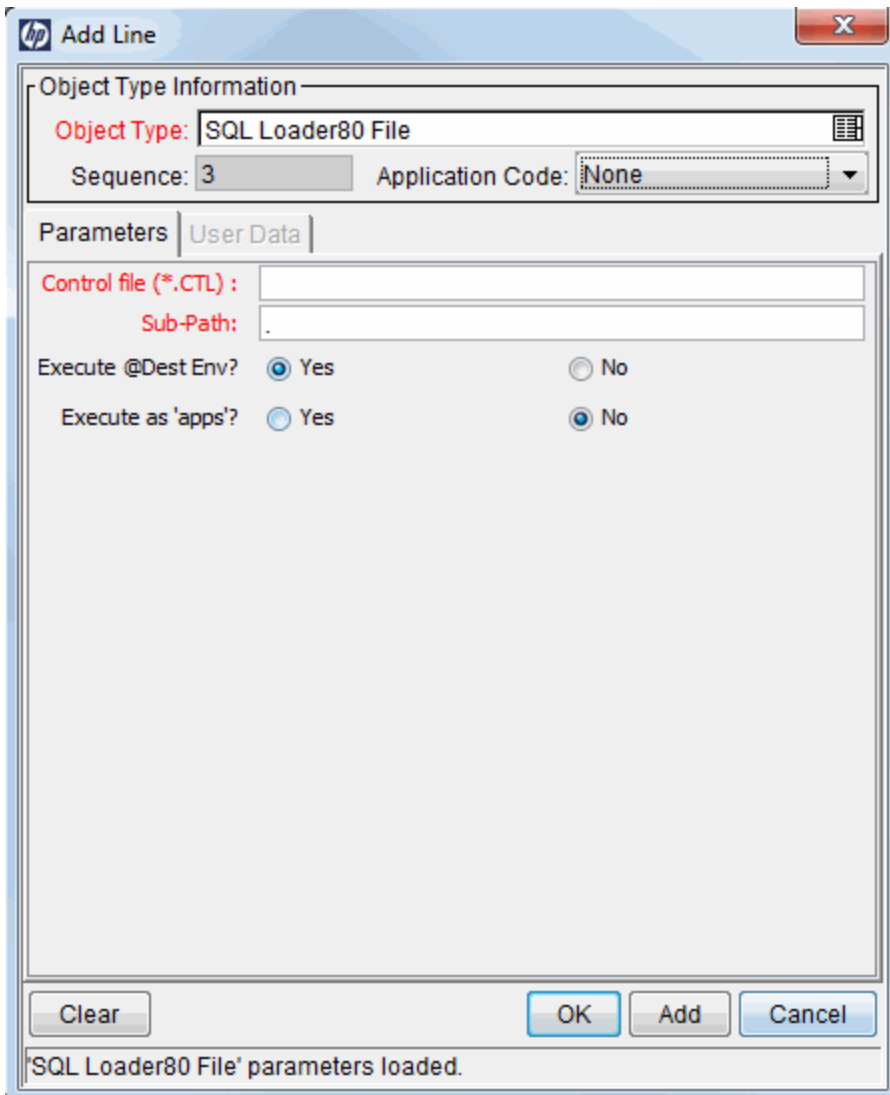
Add Line

Object Type Information

Object Type: SQL Loader80 File

Sequence: 3

Application Code: None

Parameters | User Data

Control file (*.CTL) :

Sub-Path: .

Execute @Dest Env? Yes No

Execute as 'apps'? Yes No

Clear

OK

Add

Cancel

'SQL Loader80 File' parameters loaded.